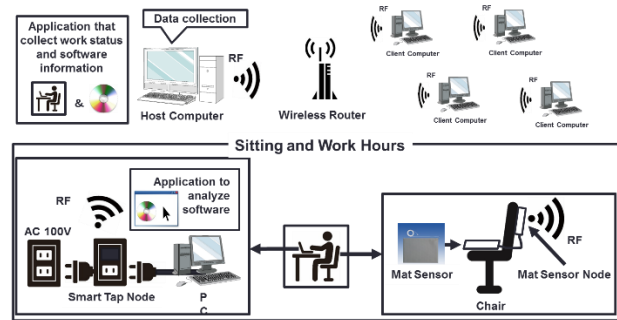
Application that collect work status and software information

&

Data collection

RF

Host Computer

Wireless Router

RF
Client Computer

RF
Client Computer

RF
Client Computer

RF
Client Computer

Client Computer

Sitting and Work Hours

RF

Application to analyze software

AC 100V

Smart Tap Node

P
C

Mat Sensor

RF

Mat Sensor Node

Chair